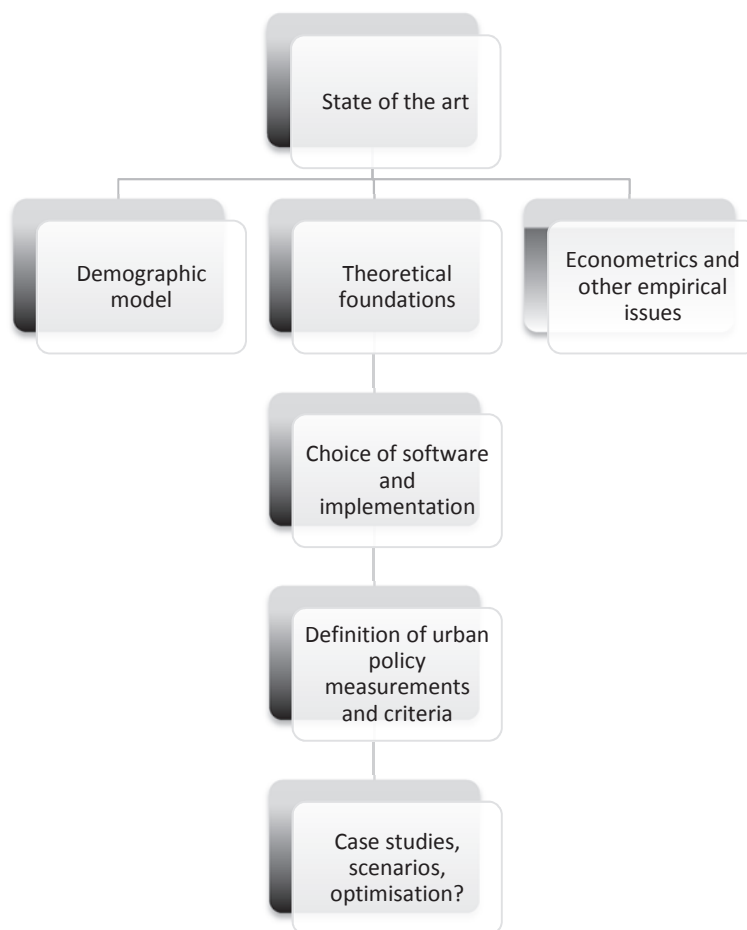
State of the art

Demographic model

Theoretical foundations

Econometrics and other empirical issues

Choice of software and implementation

Definition of urban policy measurements and criteria

Case studies, scenarios, optimisation?